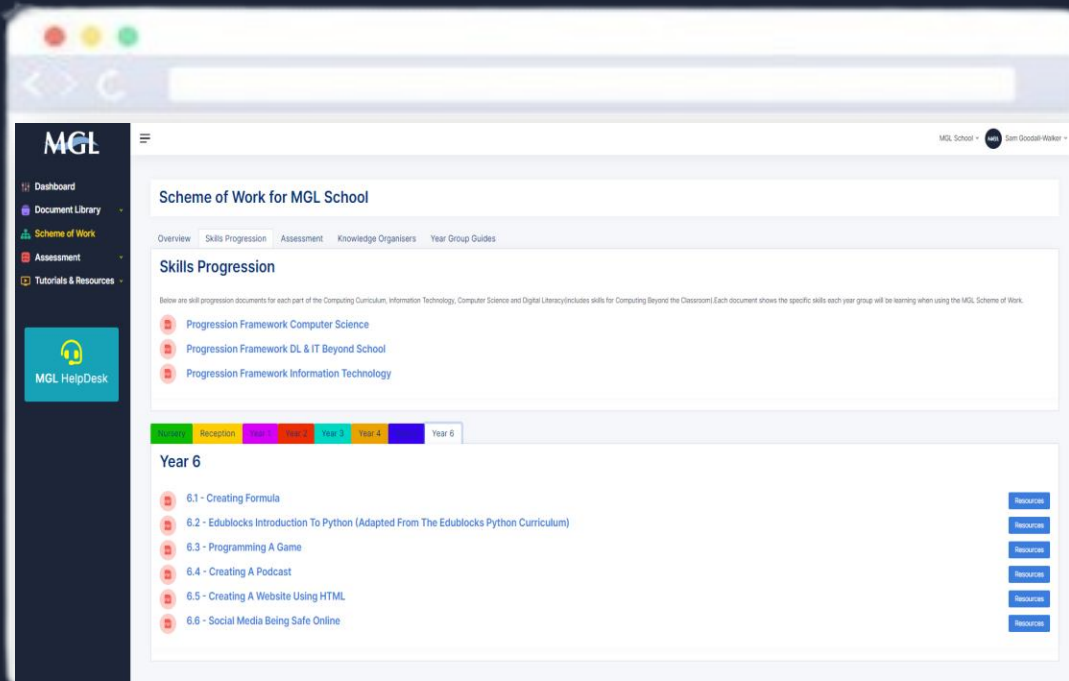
MGL

Dashboard
Document Library
Scheme of Work
Assessment
Tutorials & Resources

MGL HelpDesk

MGL School Sam Goodall-Walker

Scheme of Work for MGL School

Overview Skills Progression Assessment Knowledge Organisers Year Group Guides

Skills Progression

Below are skill progression documents for each part of the Computing Curriculum, Information Technology, Computer Science and Digital Literacy(includes skills for Computing Beyond the Classroom).Each document shows the specific skills each year group will be learning when using the MGL Scheme of Work.

Progression Framework Computer Science
Progression Framework DL & IT Beyond School
Progression Framework Information Technology

Nursery Reception Year 1 Year 2 Year 3 Year 4 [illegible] Year 6

Year 6

6.1 - Creating Formula Resources
6.2 - Edublocks Introduction To Python (Adapted From The Edublocks Python Curriculum) Resources
6.3 - Programming A Game Resources
6.4 - Creating A Podcast Resources
6.5 - Creating A Website Using HTML Resources
6.6 - Social Media Being Safe Online Resources